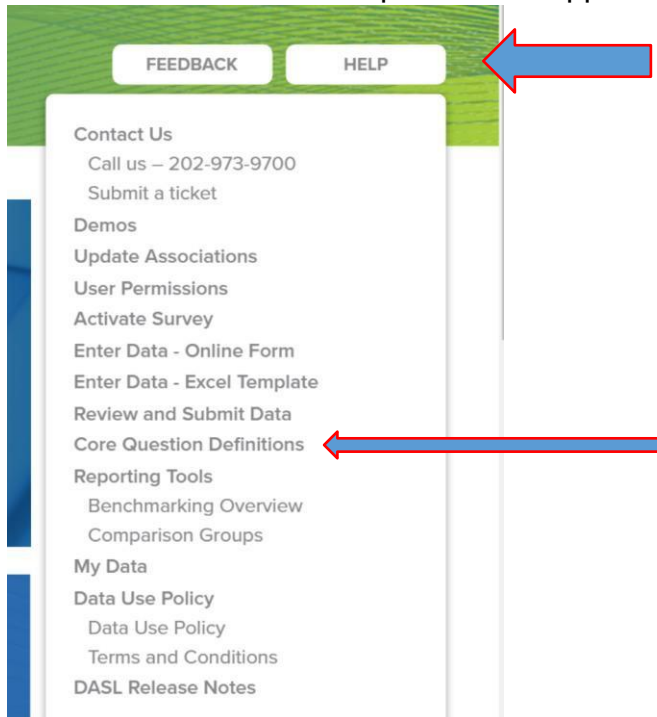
FEEDBACK
HELP

Contact Us
Call us – 202-973-9700
Submit a ticket
Demos
Update Associations
User Permissions
Activate Survey
Enter Data - Online Form
Enter Data - Excel Template
Review and Submit Data
Core Question Definitions
Reporting Tools
Benchmarking Overview
Comparison Groups
My Data
Data Use Policy
Data Use Policy
Terms and Conditions
DASL Release Notes